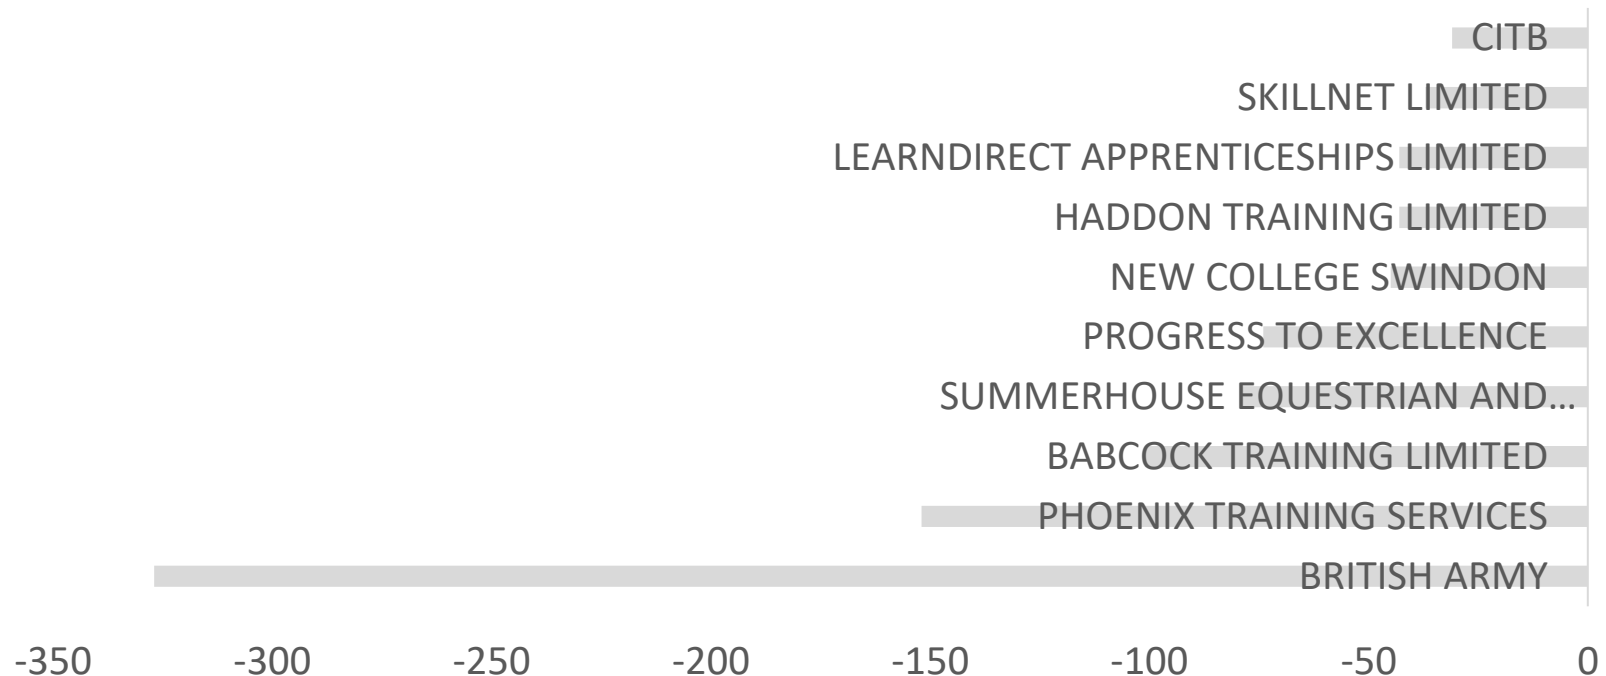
CITB
SKILLNET LIMITED
LEARNDIRECT APPRENTICESHIPS LIMITED
HADDON TRAINING LIMITED
NEW COLLEGE SWINDON
PROGRESS TO EXCELLENCE
SUMMERHOUSE EQUESTRIAN AND…
BABCOCK TRAINING LIMITED
PHOENIX TRAINING SERVICES
BRITISH ARMY

-350 -300 -250 -200 -150 -100 -50 0